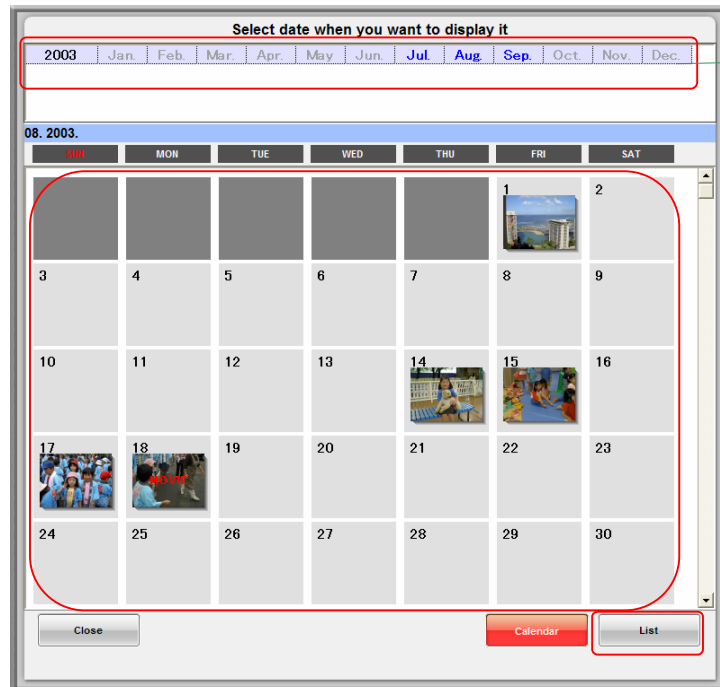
Select date when you want to display it

2003 Jan. Feb. Mar. Apr. May Jun. Jul. Aug. Sep. Oct. Nov. Dec.

08. 2003.

| SUN | MON | TUE | WED | THU | FRI | SAT |
|---|---|---|---|---|---|---|
| | | | | | 1 | 2 |
| 3 | 4 | 5 | 6 | 7 | 8 | 9 |
| 10 | 11 | 12 | 13 | 14 | 15 | 16 |
| 17 | 18 MOVIE | 19 | 20 | 21 | 22 | 23 |
| 24 | 25 | 26 | 27 | 28 | 29 | 30 |

Close

Calendar

List